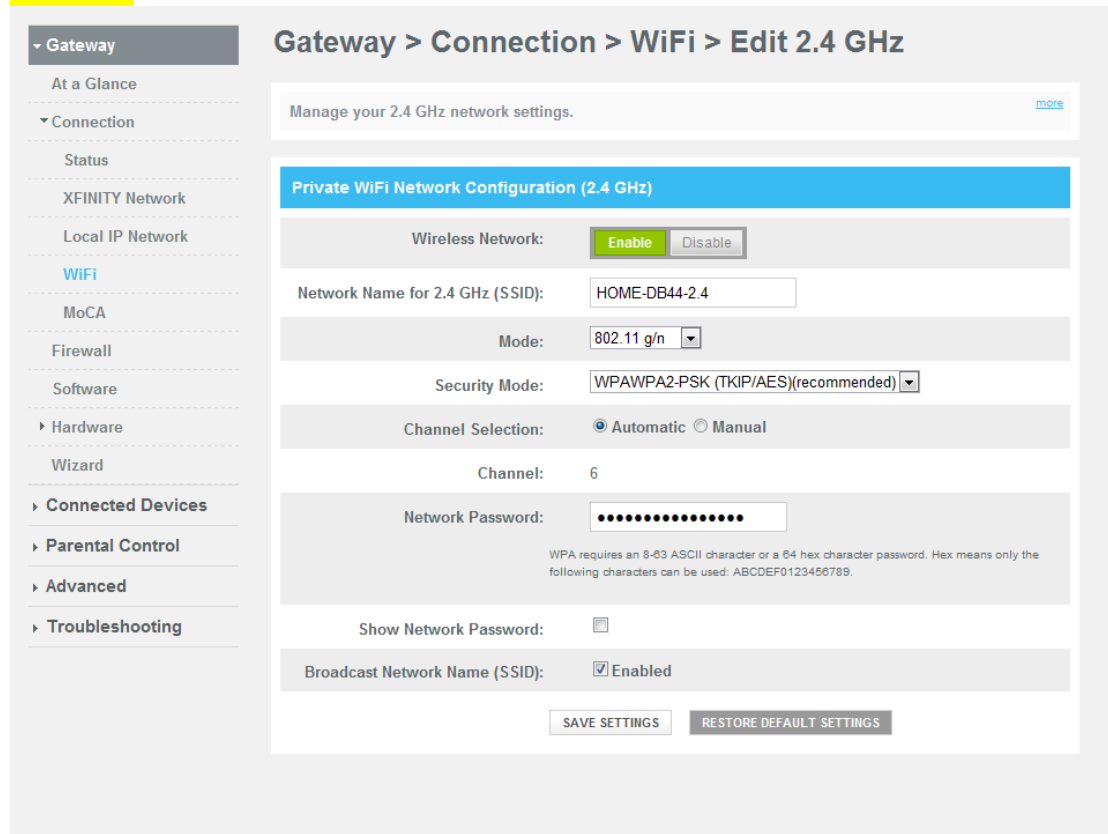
Gateway
At a Glance
Connection
Status
XFINITY Network
Local IP Network
WiFi
MoCA
Firewall
Software
Hardware
Wizard
Connected Devices
Parental Control
Advanced
Troubleshooting

Gateway > Connection > WiFi > Edit 2.4 GHz

Manage your 2.4 GHz network settings.

more

Private WiFi Network Configuration (2.4 GHz)

Wireless Network: Enable Disable

Network Name for 2.4 GHz (SSID): HOME-DB44-2.4

Mode: 802.11 g/n

Security Mode: WPAWPA2-PSK (TKIP/AES)(recommended)

Channel Selection: Automatic Manual

Channel: 6

Network Password: ●●●●●●●●●●●●●●●●

WPA requires an 8-63 ASCII character or a 64 hex character password. Hex means only the following characters can be used: ABCDEF0123456789.

Show Network Password:

Broadcast Network Name (SSID): Enabled

SAVE SETTINGS RESTORE DEFAULT SETTINGS